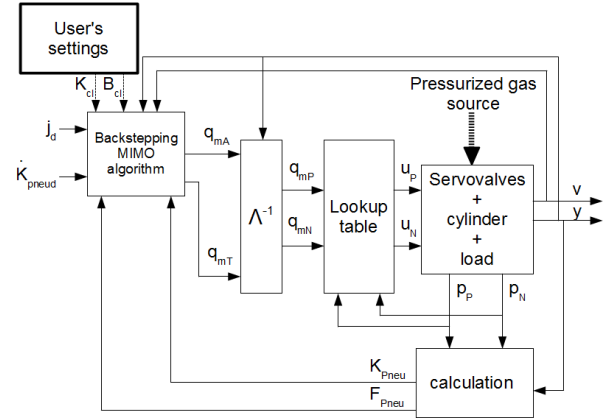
User's settings

$K_{cl}$ $B_{cl}$

$j_d$

$\dot{K}_{pneud}$

Backstepping MIMO algorithm

$q_{mA}$

$q_{mT}$

$\Lambda^{-1}$

$q_{mP}$

$q_{mN}$

Lookup table

$u_P$

$u_N$

Pressurized gas source

Servovalves + cylinder + load

v

y

$p_P$

$p_N$

$K_{Pneu}$

$F_{Pneu}$

calculation